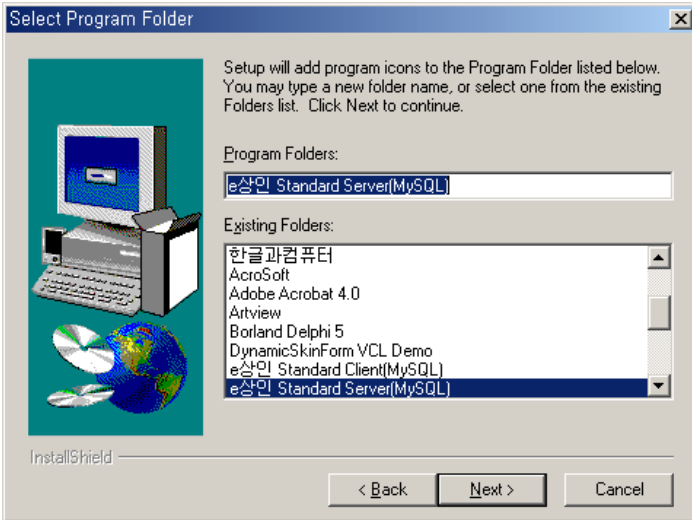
Select Program Folder

Setup will add program icons to the Program Folder listed below. You may type a new folder name, or select one from the existing Folders list. Click Next to continue.

Program Folders:

e상인 Standard Server(MySQL)

Existing Folders:

한글과컴퓨터
AcroSoft
Adobe Acrobat 4.0
Artview
Borland Delphi 5
DynamicSkinForm VCL Demo
e상인 Standard Client(MySQL)
e상인 Standard Server(MySQL)

InstallShield

< Back
Next >
Cancel